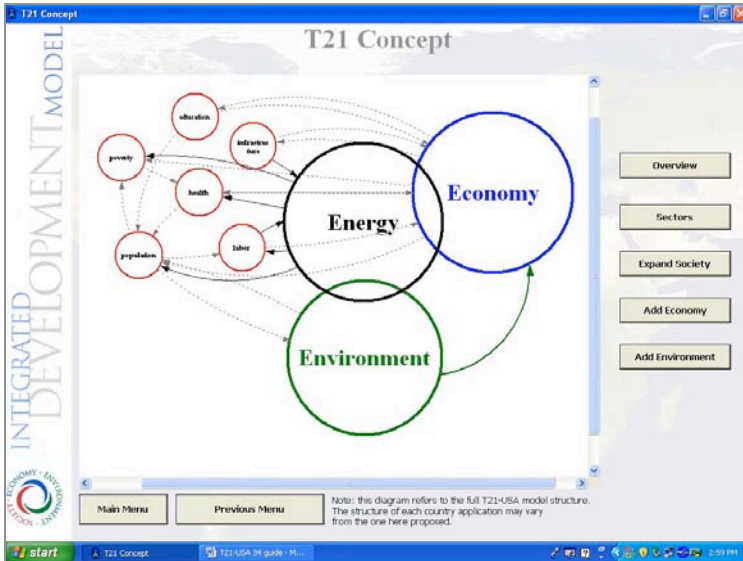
T21 Concept

T21 Concept

INTEGRATED DEVELOPMENT MODEL

education

infrastructure

poverty

health

labor

population

Energy

Economy

Environment

Overview

Sectors

Expand Society

Add Economy

Add Environment

ECONOMY · ENVIRONMENT · SOCIETY

Main Menu

Previous Menu

Note: this diagram refers to the full T21-USA model structure. The structure of each country application may vary from the one here proposed.

start

T21 Concept

T21-USA 34 guide - M...

2:59 PM